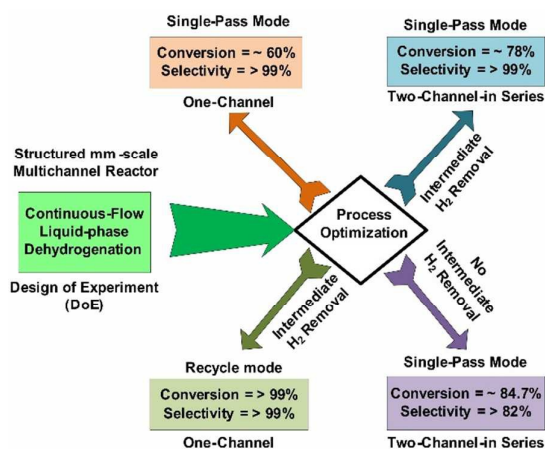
Single-Pass Mode

Conversion = ~ 60%
Selectivity = > 99%

One-Channel

Single-Pass Mode

Conversion = ~ 78%
Selectivity = > 99%

Two-Channel-in Series

Structured mm-scale Multichannel Reactor

Continuous-Flow Liquid-phase Dehydrogenation

Design of Experiment (DoE)

Intermediate $H_2$ Removal

Process Optimization

No Intermediate $H_2$ Removal

Intermediate $H_2$ Removal

Recycle mode

Conversion = > 99%
Selectivity = > 99%

One-Channel

Single-Pass Mode

Conversion = ~ 84.7%
Selectivity = > 82%

Two-Channel-in Series